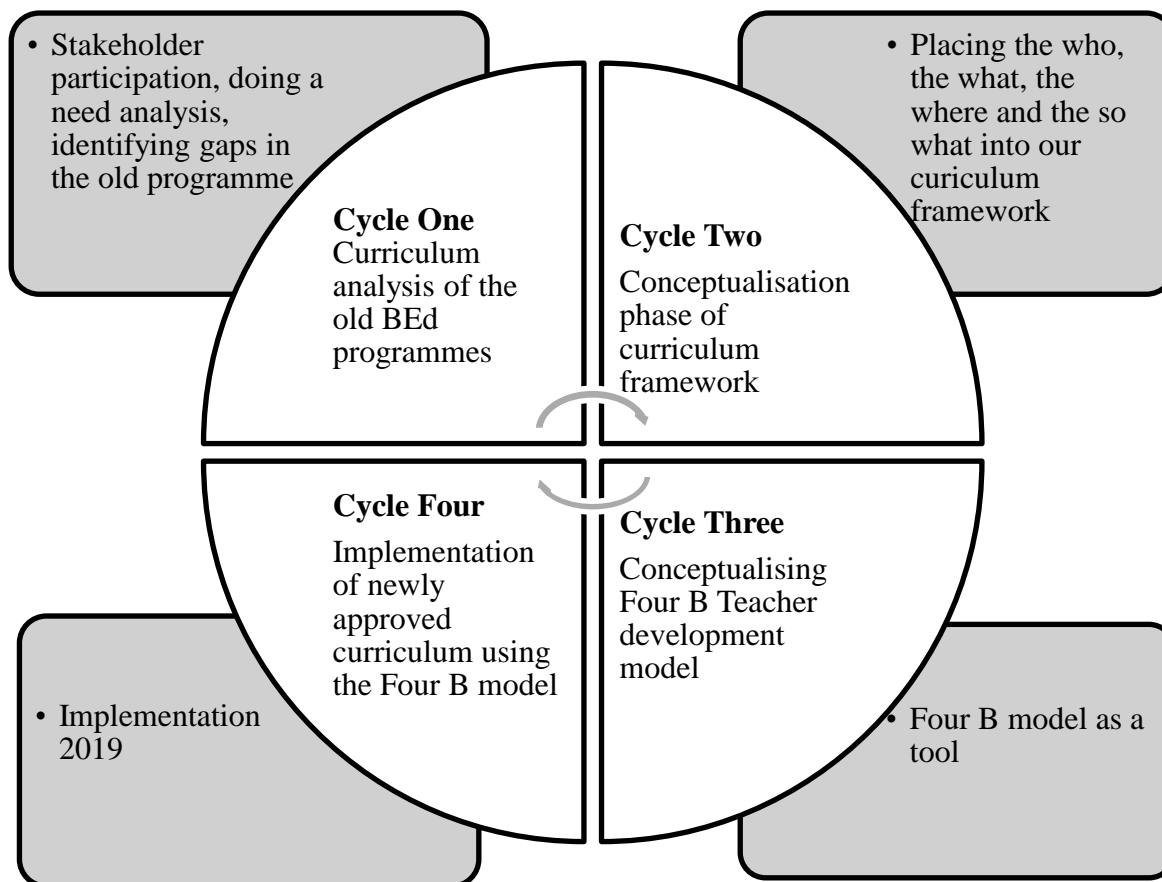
• Stakeholder participation, doing a need analysis, identifying gaps in the old programme

• Placing the who, the what, the where and the so what into our curiculum framework

**Cycle One**
Curriculum analysis of the old BEd programmes

**Cycle Two**
Conceptualisation phase of curriculum framework

**Cycle Four**
Implementation of newly approved curriculum using the Four B model

**Cycle Three**
Conceptualising Four B Teacher development model

• Implementation 2019

• Four B model as a tool